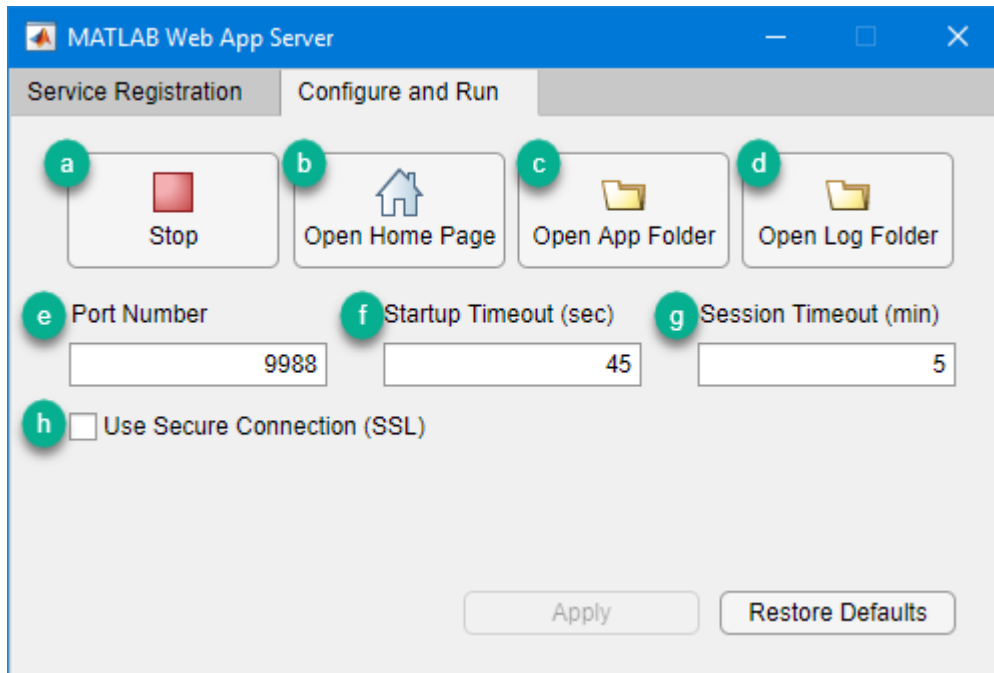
MATLAB Web App Server

Service Registration
Configure and Run

a
Stop

b
Open Home Page

c
Open App Folder

d
Open Log Folder

e
Port Number
9988

f
Startup Timeout (sec)
45

g
Session Timeout (min)
5

h
Use Secure Connection (SSL)

Apply
Restore Defaults